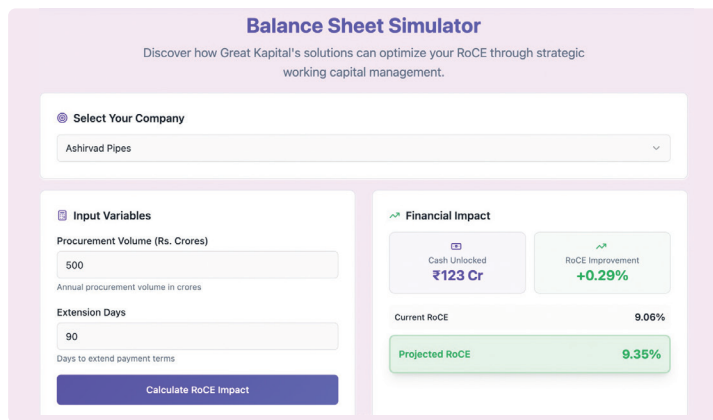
Balance Sheet Simulator

Discover how Great Kapital's solutions can optimize your RoCE through strategic working capital management.

Select Your Company

Ashirvad Pipes

Input Variables

Procurement Volume (Rs. Crores)

500

Annual procurement volume in crores

Extension Days

90

Days to extend payment terms

Calculate RoCE Impact

Financial Impact

Cash Unlocked
₹123 Cr

RoCE Improvement
+0.29%

Current RoCE 9.06%

Projected RoCE 9.35%